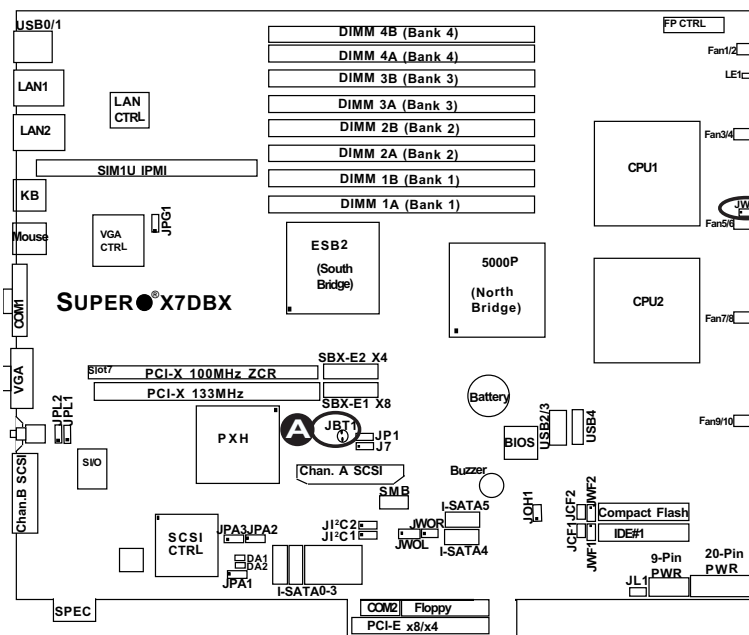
USB0/1
LAN1
LAN CTRL
LAN2
SIM1U IPMI
KB
Mouse
VGA CTRL
JPG1
COM1
SUPER® X7DBX
VGA
JPL2
JPL1
Chan.B SCSI
SI/O
SCSI CTRL
SPEC
DIMM 4B (Bank 4)
DIMM 4A (Bank 4)
DIMM 3B (Bank 3)
DIMM 3A (Bank 3)
DIMM 2B (Bank 2)
DIMM 2A (Bank 2)
DIMM 1B (Bank 1)
DIMM 1A (Bank 1)
ESB2
(South Bridge)
5000P
(North Bridge)
Slot7
PCI-X 100MHz ZCR
PCI-X 133MHz
SBX-E2 X4
SBX-E1 X8
PXH
A
JBT1
JP1
J7
Battery
Chan. A SCSI
SMB
Buzzer
I-SATA5
JWOR
JWOL
I-SATA4
JI$^2$C2
JI$^2$C1
JPA3
JPA2
DA1
DA2
JPA1
I-SATA0-3
COM2
Floppy
PCI-E x8/x4
FP CTRL
Fan1/2
LE1
CPU1
Fan3/4
JW
Fan5/6
CPU2
Fan7/8
Fan9/10
BIOS
USB2/3
USB4
JOH1
JCF2
JWF2
Compact Flash
JCF1
JWF1
IDE#1
9-Pin PWR
20-Pin PWR
JL1